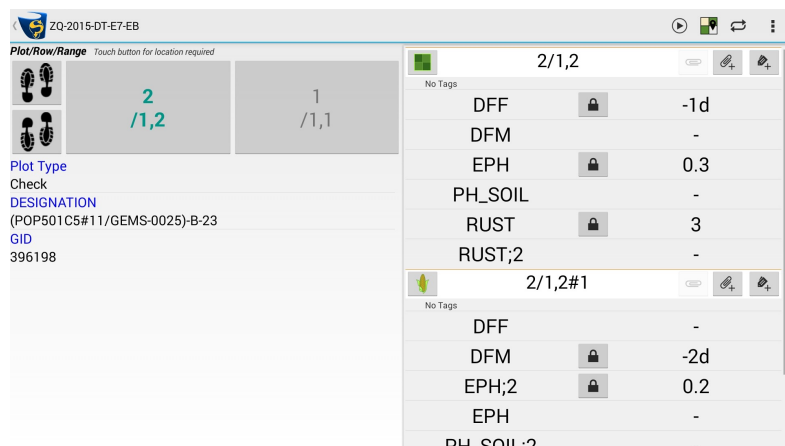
ZQ-2015-DT-E7-EB

Plot/Row/Range Touch button for location required

2
/1,2

1
/1,1

Plot Type
Check
DESIGNATION
(POP501C5#11/GEMS-0025)-B-23
GID
396198

2/1,2
No Tags

| | |
|---|---|
| DFF | -1d |
| DFM | - |
| EPH | 0.3 |
| PH_SOIL | - |
| RUST | 3 |
| RUST;2 | - |

2/1,2#1
No Tags

| | |
|---|---|
| DFF | - |
| DFM | -2d |
| EPH;2 | 0.2 |
| EPH | - |
| PH_SOIL;2 | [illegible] |